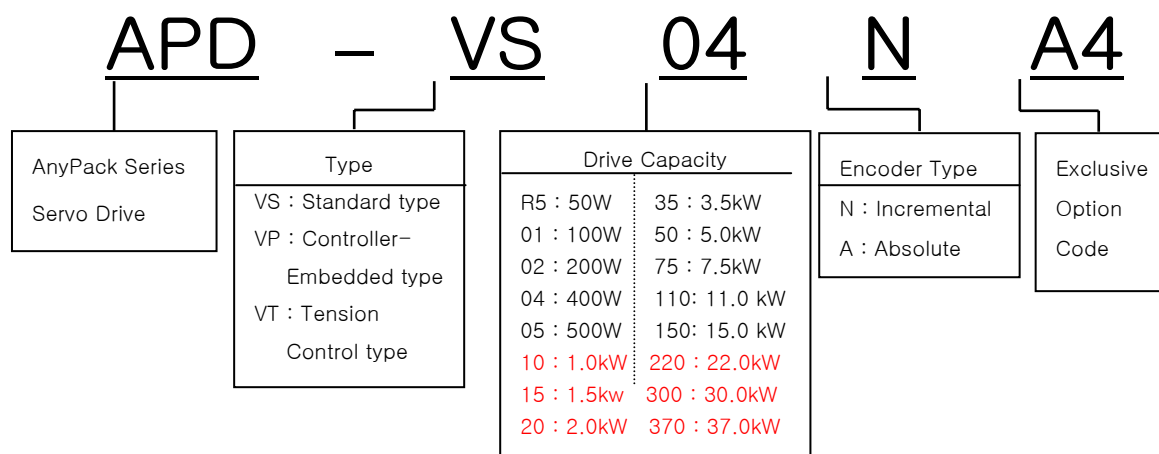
APD – VS 04 N A4

AnyPack Series
Servo Drive

Type
VS : Standard type
VP : Controller-Embedded type
VT : Tension Control type

Drive Capacity

| | |
|---|---|
| R5 : 50W | 35 : 3.5kW |
| 01 : 100W | 50 : 5.0kW |
| 02 : 200W | 75 : 7.5kW |
| 04 : 400W | 110: 11.0 kW |
| 05 : 500W | 150: 15.0 kW |
| 10 : 1.0kW | 220 : 22.0kW |
| 15 : 1.5kw | 300 : 30.0kW |
| 20 : 2.0kW | 370 : 37.0kW |

Encoder Type
N : Incremental
A : Absolute

Exclusive
Option
Code